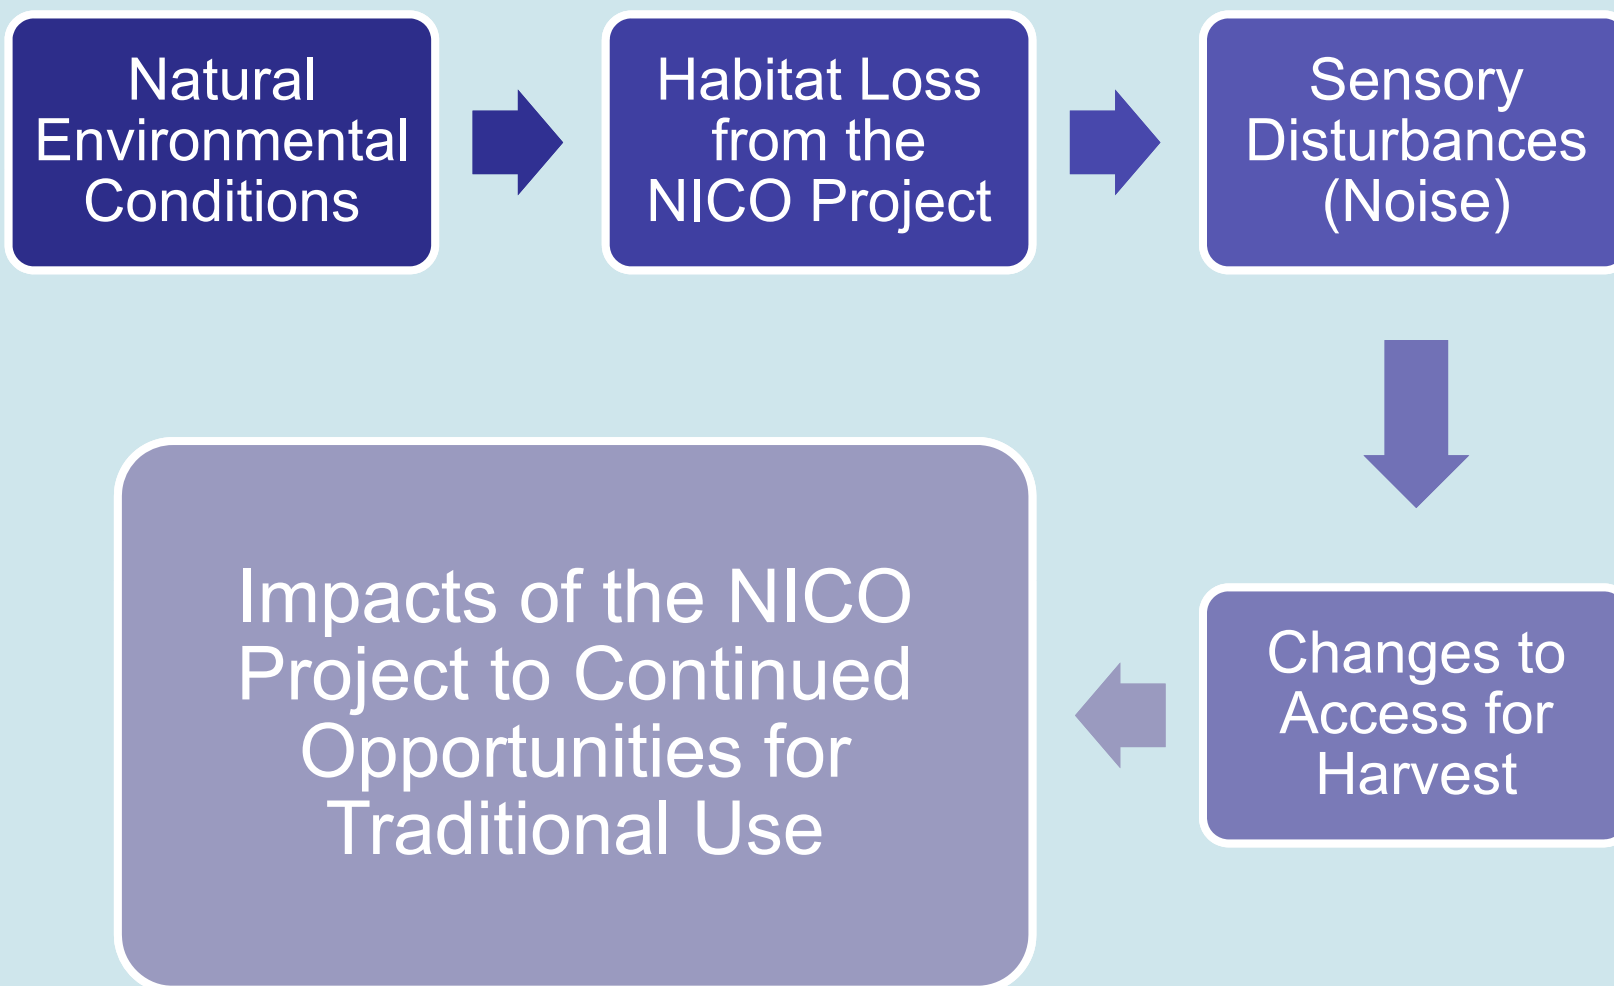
Natural Environmental Conditions

Habitat Loss from the NICO Project

Sensory Disturbances (Noise)

Changes to Access for Harvest

Impacts of the NICO Project to Continued Opportunities for Traditional Use